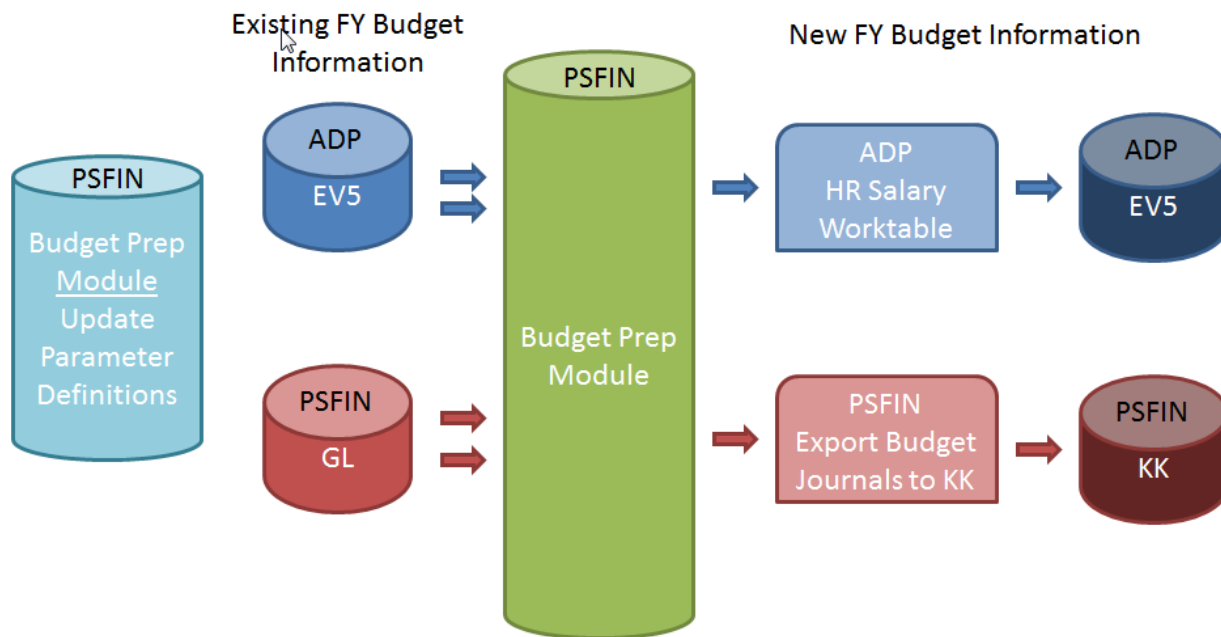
PSFIN
Budget Prep Module Update Parameter Definitions

Existing FY Budget Information

ADP
EV5

PSFIN
GL

PSFIN
Budget Prep Module

New FY Budget Information

ADP
HR Salary Worktable

ADP
EV5

PSFIN
Export Budget Journals to KK

PSFIN
KK